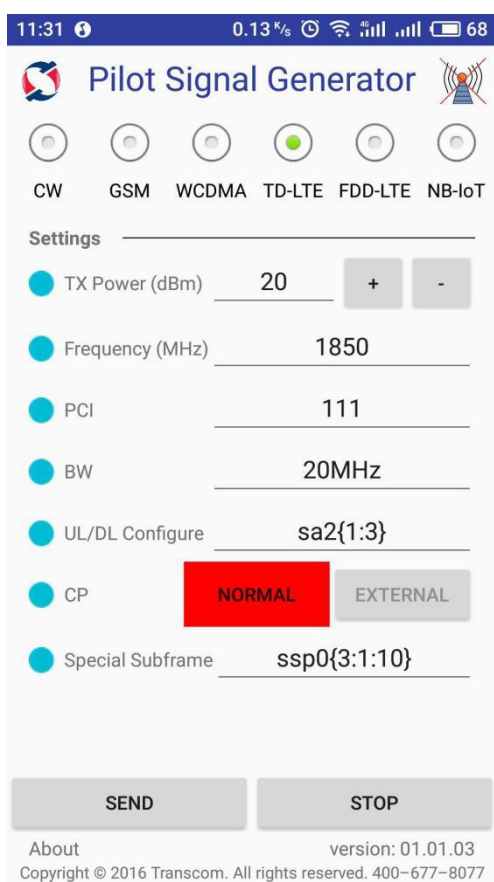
11:31 0.13 K/s 4G 68

Pilot Signal Generator

CW GSM WCDMA TD-LTE FDD-LTE NB-IoT

Settings

TX Power (dBm) 20 + -

Frequency (MHz) 1850

PCI 111

BW 20MHz

UL/DL Configure sa2{1:3}

CP NORMAL EXTERNAL

Special Subframe ssp0{3:1:10}

SEND STOP

About version: 01.01.03

Copyright © 2016 Transcom. All rights reserved. 400-677-8077